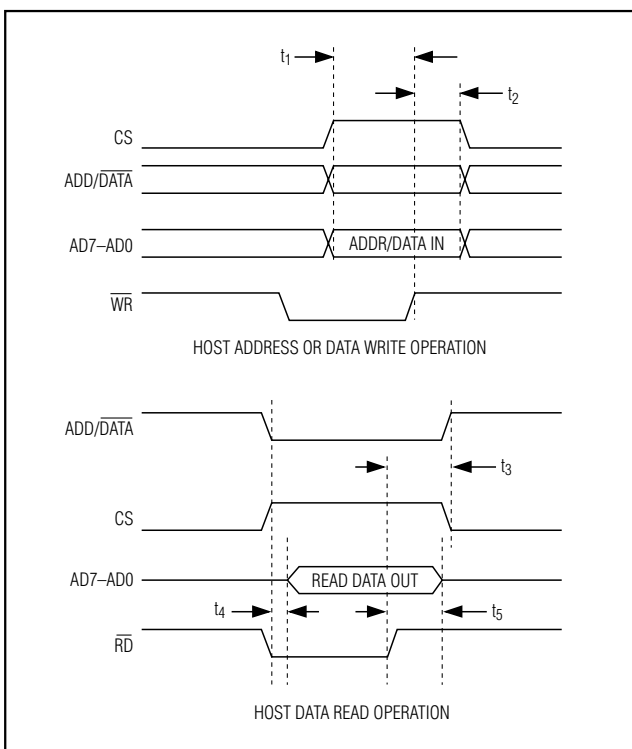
$t_1$

$t_2$

CS

ADD/$\overline{\text{DATA}}$

AD7–AD0

ADDR/DATA IN

$\overline{\text{WR}}$

HOST ADDRESS OR DATA WRITE OPERATION

ADD/$\overline{\text{DATA}}$

$t_3$

CS

AD7–AD0

READ DATA OUT

$t_4$

$t_5$

$\overline{\text{RD}}$

HOST DATA READ OPERATION